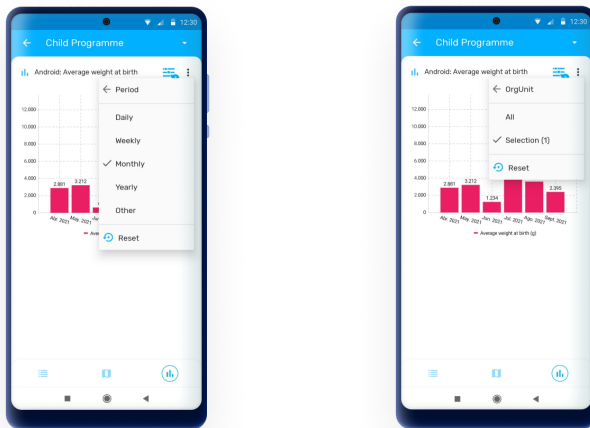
12:30

Child Programme

Android: Average weight at birth

12,000
10,000
8,000
6,000
4,000
2,000
0

2,861
3,212

Abr. 2021
May. 2021
Ju

Avera

Period

Daily

Weekly

Monthly

Yearly

Other

Reset

12:30

Child Programme

Android: Average weight at birth

12,000
10,000
8,000
6,000
4,000
2,000
0

2,861
3,212
1,234
2,395

Abr. 2021
May. 2021
Jun. 2021
Jul. 2021
Ago. 2021
Sept. 2021

Average weight at birth (g)

OrgUnit

All

Selection (1)

Reset